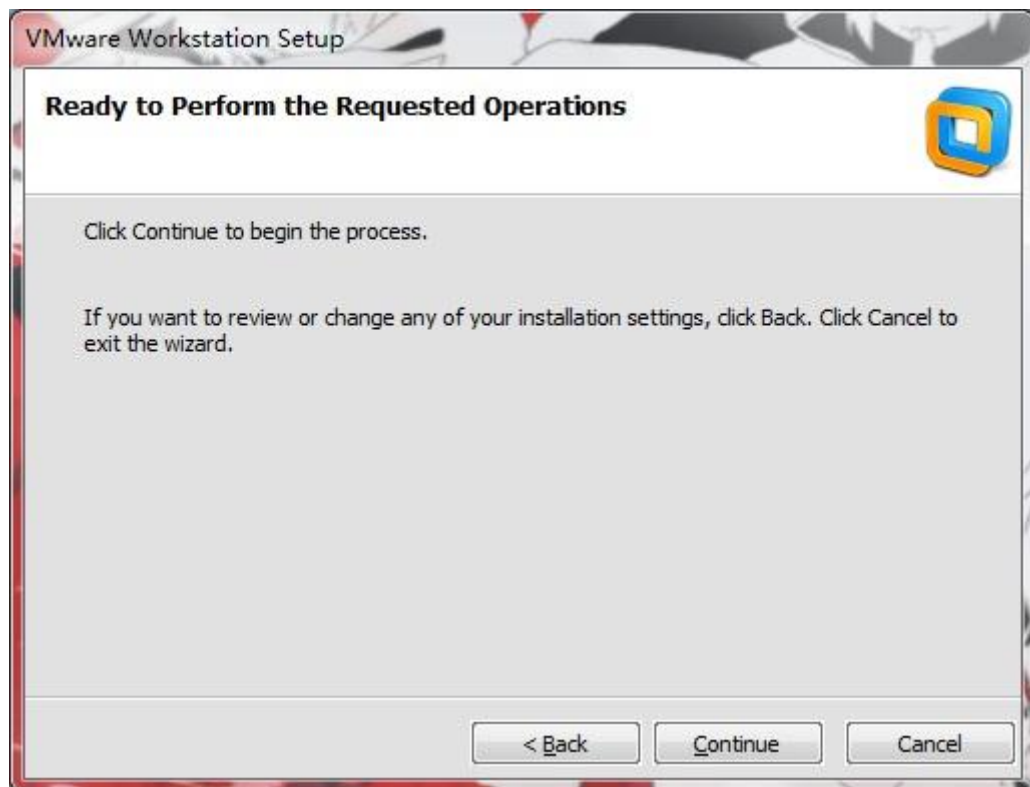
VMware Workstation Setup

Ready to Perform the Requested Operations

Click Continue to begin the process.

If you want to review or change any of your installation settings, click Back. Click Cancel to exit the wizard.

< Back

Continue

Cancel